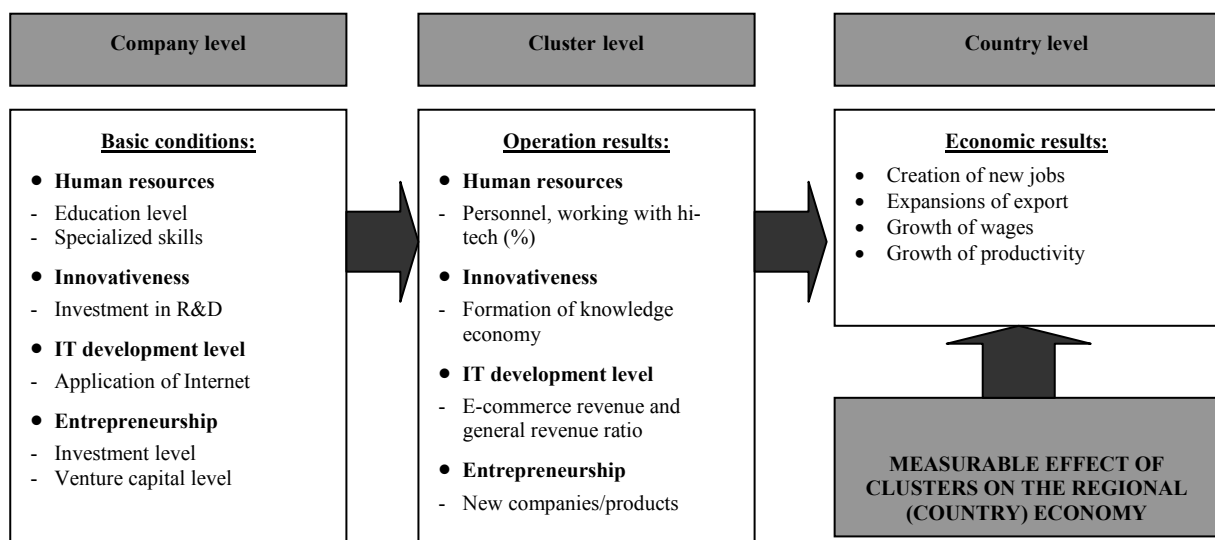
Company level

Basic conditions:

• Human resources
- Education level
- Specialized skills

• Innovativeness
- Investment in R&D

• IT development level
- Application of Internet

• Entrepreneurship
- Investment level
- Venture capital level

Cluster level

Operation results:

• Human resources
- Personnel, working with hi-tech (%)

• Innovativeness
- Formation of knowledge economy

• IT development level
- E-commerce revenue and general revenue ratio

• Entrepreneurship
- New companies/products

Country level

Economic results:

• Creation of new jobs
• Expansions of export
• Growth of wages
• Growth of productivity

MEASURABLE EFFECT OF CLUSTERS ON THE REGIONAL (COUNTRY) ECONOMY